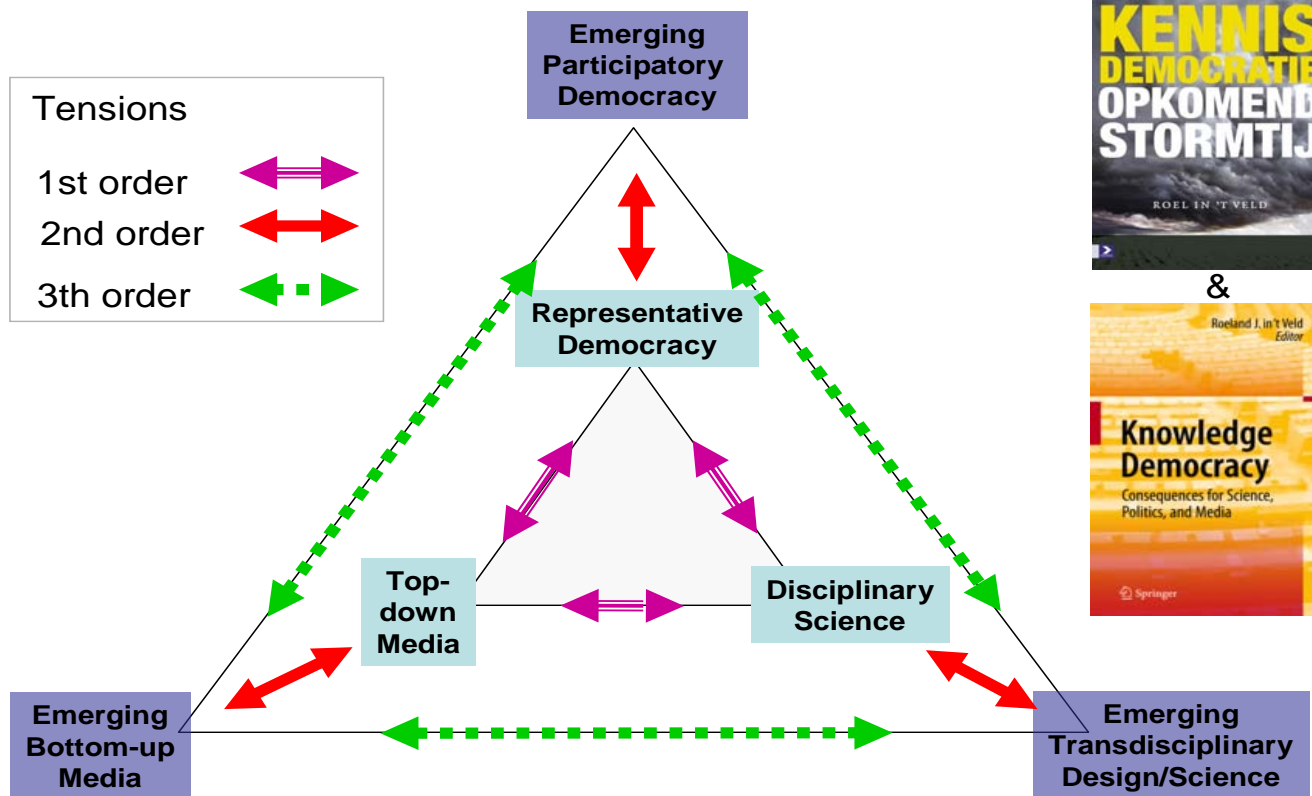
Emerging Participatory Democracy

Tensions

1st order

2nd order

3th order

KENNIS DEMOCRATIE OPKOMEND STORMTIJ

ROEL IN 'T VELD

&

Roeland J. in't Veld Editor

Knowledge Democracy

Consequences for Science, Politics, and Media

Springer

Representative Democracy

Top-down Media

Disciplinary Science

Emerging Bottom-up Media

Emerging Transdisciplinary Design/Science